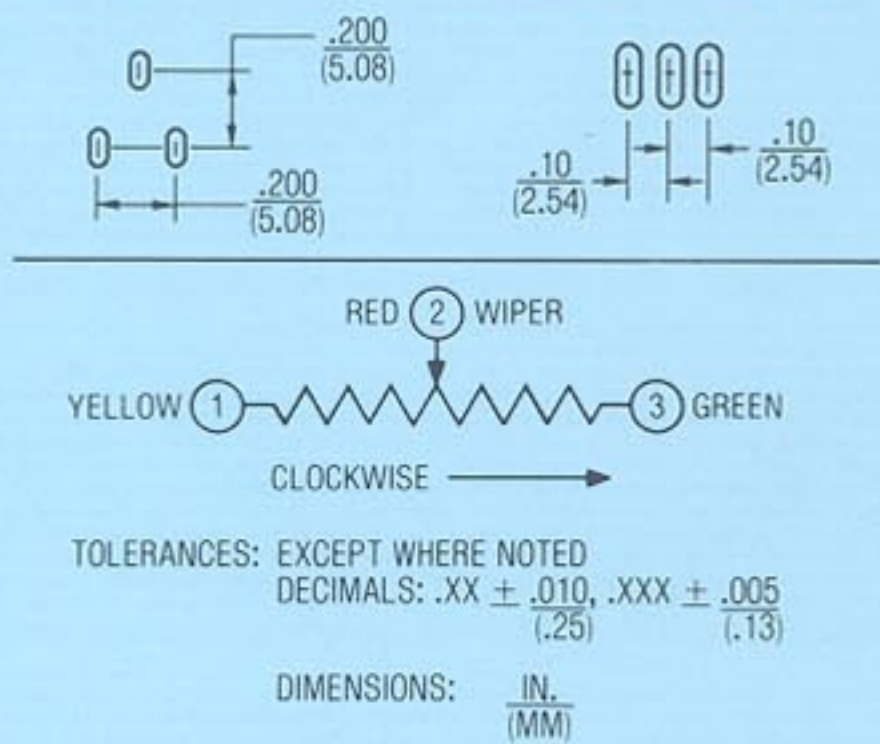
$\frac{.200}{(5.08)}$

$\frac{.200}{(5.08)}$

$\frac{.10}{(2.54)}$

$\frac{.10}{(2.54)}$

RED 2 WIPER

YELLOW 1 3 GREEN

CLOCKWISE

TOLERANCES: EXCEPT WHERE NOTED
DECIMALS: .XX $\pm \frac{.010}{(.25)}$, .XXX $\pm \frac{.005}{(.13)}$

DIMENSIONS: $\frac{\text{IN.}}{\text{(MM)}}$